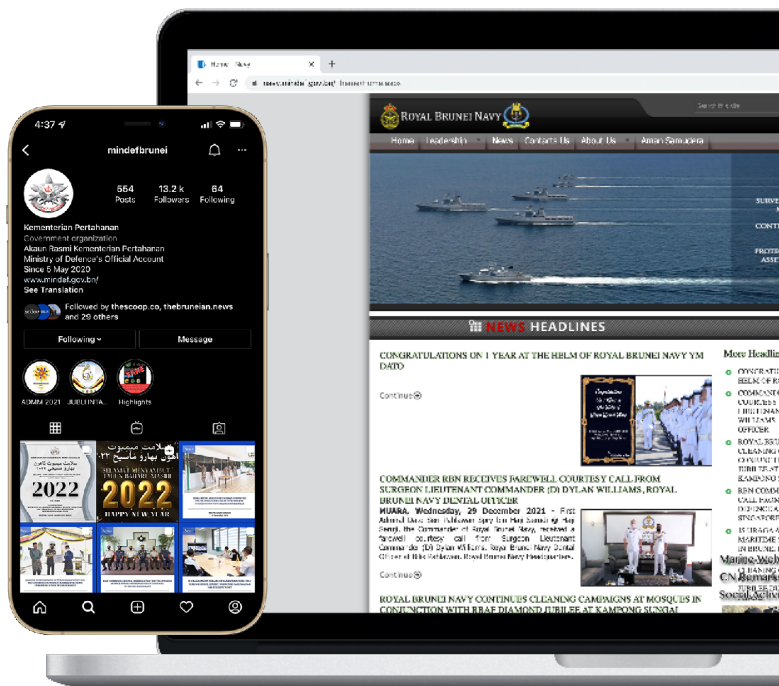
4:37

mindefbrunei

564 Posts
13.2 k Followers
64 Following

Kementerian Pertahanan
Government organization
Akaun Rasmi Kementerian Pertahanan
Ministry of Defence's Official Account
Since 5 May 2020
www.mindef.gov.bn/
See Translation

Followed by thescoop.co, thebruneian.news and 29 others

Following
Message

ADMM 2021
JUBLI INTA...
Highlights

2022
SELAMAT MENYAMBUT TAHUN BAHARU 2022
2022
HAPPY NEW YEAR

Home - Navy

ROYAL BRUNEI NAVY

Home
Leadership
News
Contacts Us
About Us
Aman Samudera

NEWS HEADLINES

CONGRATULATIONS ON 1 YEAR AT THE HELM OF ROYAL BRUNEI NAVY YM DATO

Continue

COMMANDER RBN RECEIVES FAREWELL COURTESY CALL FROM SURGEON LIEUTENANT COMMANDER (D) DYLAN WILLIAMS, ROYAL BRUNEI NAVY DENTAL OFFICER

MUARA, Wednesday, 29 December 2021 - First Admiral Dato Seri Pahlawan Spry bin Haji Samat @ Haji Sengi, the Commander of Royal Brunei Navy, received a farewell courtesy call from Surgeon Lieutenant Commander (D) Dylan Williams, Royal Brunei Navy Dental Officer at the Admiralty, Royal Brunei Navy Headquarters.

Continue

ROYAL BRUNEI NAVY CONTINUES CLEANING CAMPAIGNS AT MOSQUES IN CONJUNCTION WITH RBAF DIAMOND JUBILEE AT KAMPONG SUNGAI

More Headlin
CONGRAT HELM OF R
COMMAND COURTESY LIEUTENAN WILLIAMS OFFICER
ROYAL BRU CLEANING CONJUNCT JUBILEE AT KAMPONG
RBN COMM COURTESY DEFENCE A SINGAPOR
KEHADIR MARITIME IN BRUNE
Marine Web
CN Remarks
Social Activi